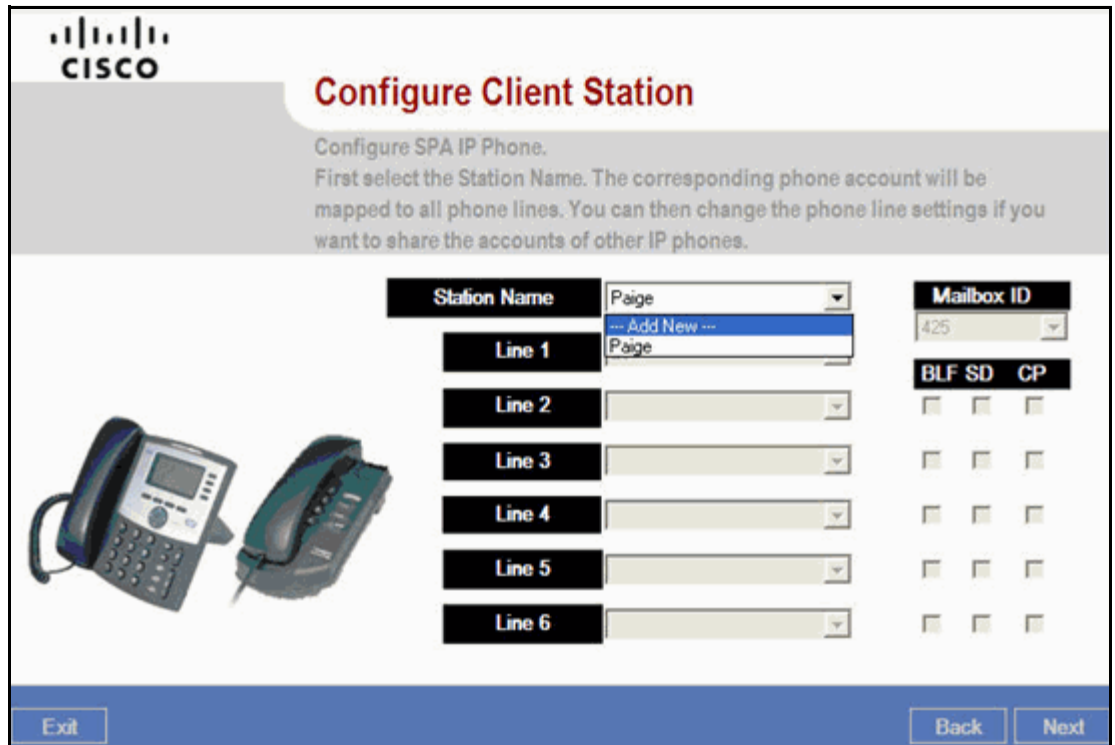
cisco

Configure Client Station

Configure SPA IP Phone.
First select the Station Name. The corresponding phone account will be mapped to all phone lines. You can then change the phone line settings if you want to share the accounts of other IP phones.

Station Name Paige

--- Add New ---
Paige

Mailbox ID
425

Line 1

BLF SD CP

Line 2

Line 3

Line 4

Line 5

Line 6

Exit

Back Next